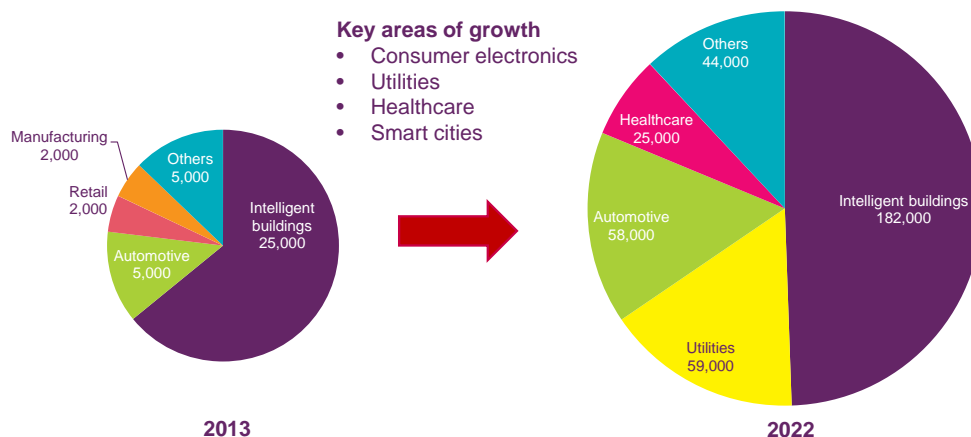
Key areas of growth
- Consumer electronics
- Utilities
- Healthcare
- Smart cities

Manufacturing 2,000

Retail 2,000

Others 5,000

Intelligent buildings 25,000

Automotive 5,000

2013

Others 44,000

Healthcare 25,000

Automotive 58,000

Intelligent buildings 182,000

Utilities 59,000

2022